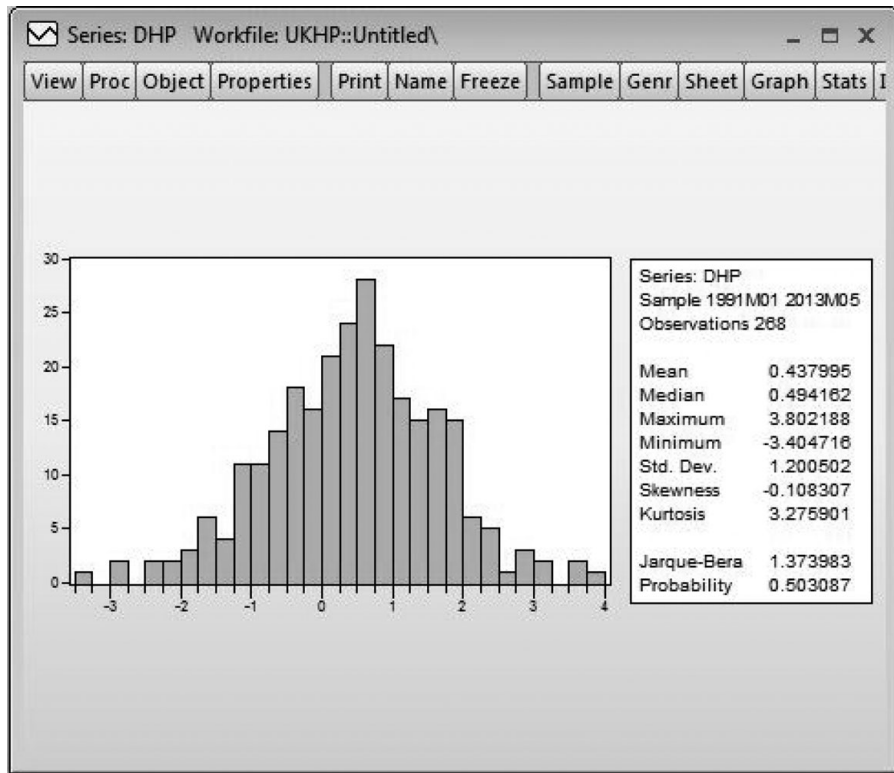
Series: DHP Workfile: UKHP::Untitled\

View | Proc | Object | Properties | Print | Name | Freeze | Sample | Genr | Sheet | Graph | Stats | I

30
25
20
15
10
5
0

-3 -2 -1 0 1 2 3 4

Series: DHP
Sample 1991M01 2013M05
Observations 268

| | |
|---|---|
| Mean | 0.437995 |
| Median | 0.494162 |
| Maximum | 3.802188 |
| Minimum | -3.404716 |
| Std. Dev. | 1.200502 |
| Skewness | -0.108307 |
| Kurtosis | 3.275901 |
| Jarque-Bera | 1.373983 |
| Probability | 0.503087 |